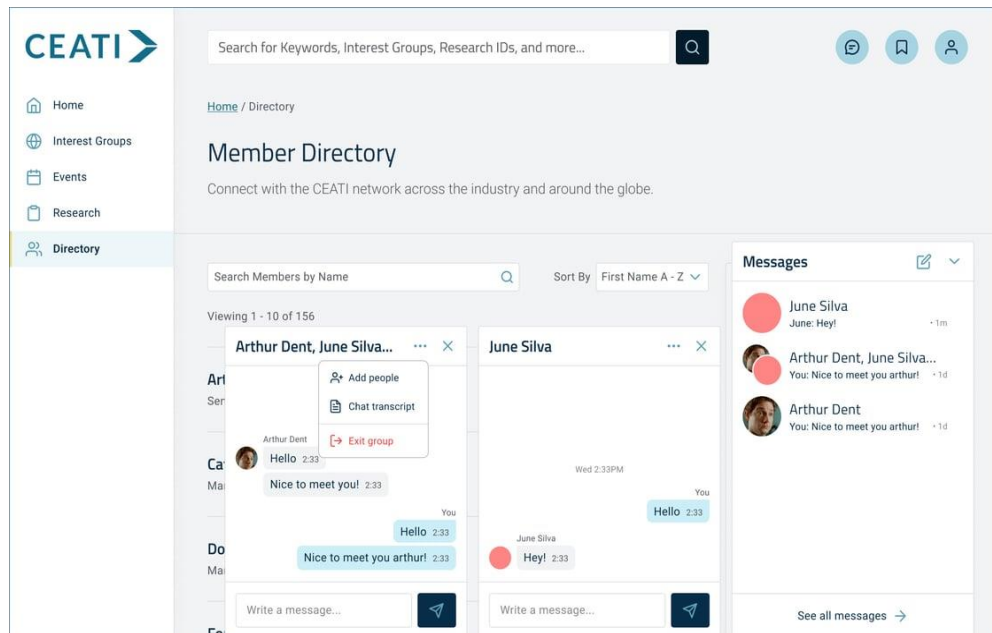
CEATI

Home
Interest Groups
Events
Research
Directory

Search for Keywords, Interest Groups, Research IDs, and more...

Home / Directory

Member Directory

Connect with the CEATI network across the industry and around the globe.

Search Members by Name

Sort By First Name A - Z

Viewing 1 - 10 of 156

Art
Ser

Ca
Ma

Do
Ma

Arthur Dent, June Silva...

Add people
Chat transcript
Exit group

Arthur Dent
Hello 2:33
Nice to meet you! 2:33
You
Hello 2:33
Nice to meet you arthur! 2:33

Write a message...

June Silva

Wed 2:33PM
You
Hello 2:33
June Silva
Hey! 2:33

Write a message...

Messages

June Silva
June: Hey! · 1m

Arthur Dent, June Silva...
You: Nice to meet you arthur! · 1d

Arthur Dent
You: Nice to meet you arthur! · 1d

See all messages